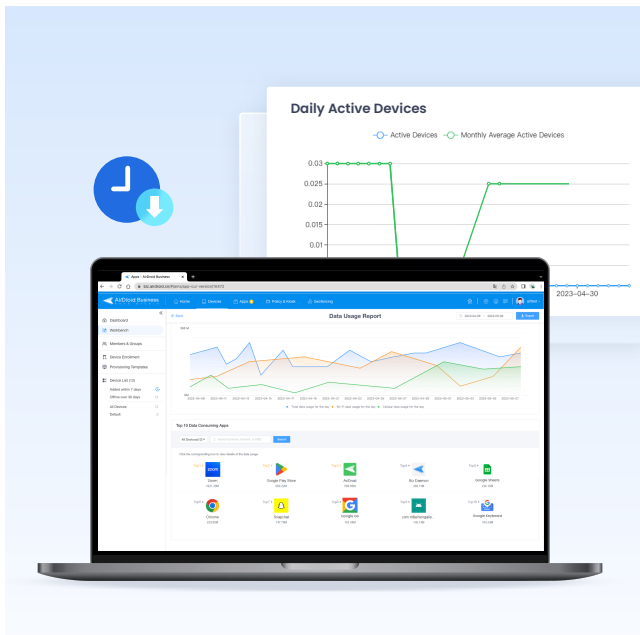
Daily Active Devices

Active Devices Monthly Average Active Devices

0.03
0.025
0.02
0.015
0.01

2023-04-30

AirDroid Business

Home Devices Apps Policy & Kiosk Monitoring

Dashboard
Workbench
Members & Groups
Device Enrollment
Provisioning Templates
Device List
All Devices
Default

Data Usage Report

Export

Top 10 Data Consuming Apps

Search

Zoom
Google Play Store
AirDroid
Biz Daemon
Google Sheets
Chrome
Snapchat
Google Inc
Google Keyboard